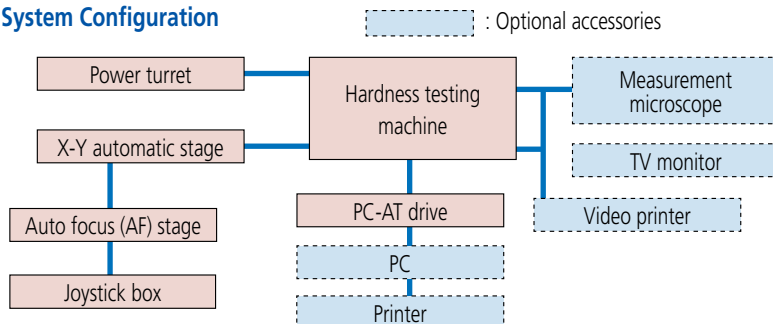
System Configuration

: Optional accessories

Power turret

Hardness testing machine

Measurement microscope

X-Y automatic stage

TV monitor

Auto focus (AF) stage

PC-AT drive

Video printer

PC

Joystick box

Printer